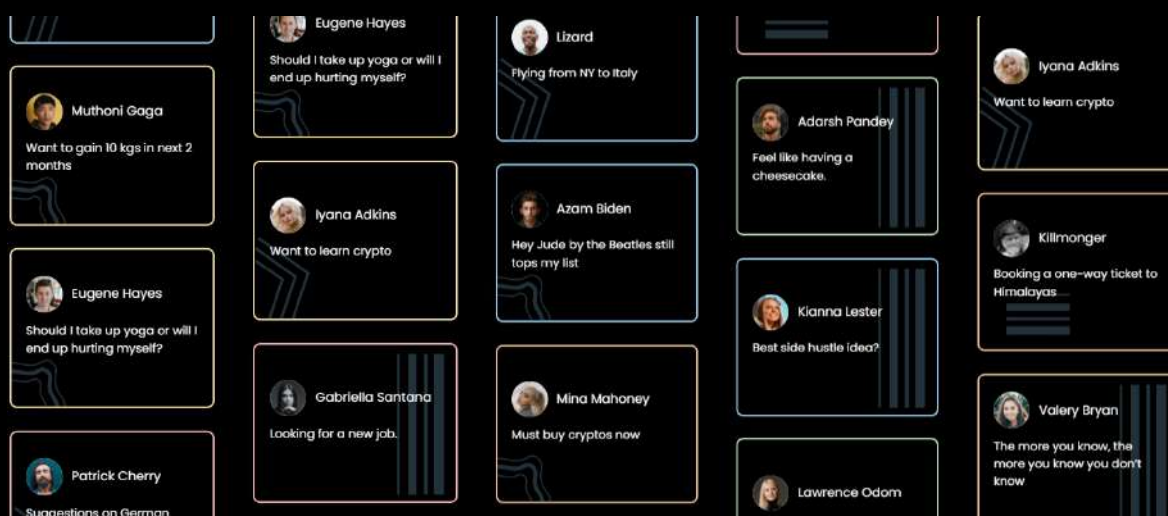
Muthoni Gaga

Want to gain 10 kgs in next 2 months

Eugene Hayes

Should I take up yoga or will I end up hurting myself?

Patrick Cherry

Suggestions on German

Eugene Hayes

Should I take up yoga or will I end up hurting myself?

Iyana Adkins

Want to learn crypto

Gabriella Santana

Looking for a new job.

Lizard

Flying from NY to Italy

Azam Biden

Hey Jude by the Beatles still tops my list

Mina Mahoney

Must buy cryptos now

Adarsh Pandey

Feel like having a cheesecake.

Kianna Lester

Best side hustle idea?

Lawrence Odom

Iyana Adkins

Want to learn crypto

Killmonger

Booking a one-way ticket to Himalayas

Valery Bryan

The more you know, the more you know you don't know